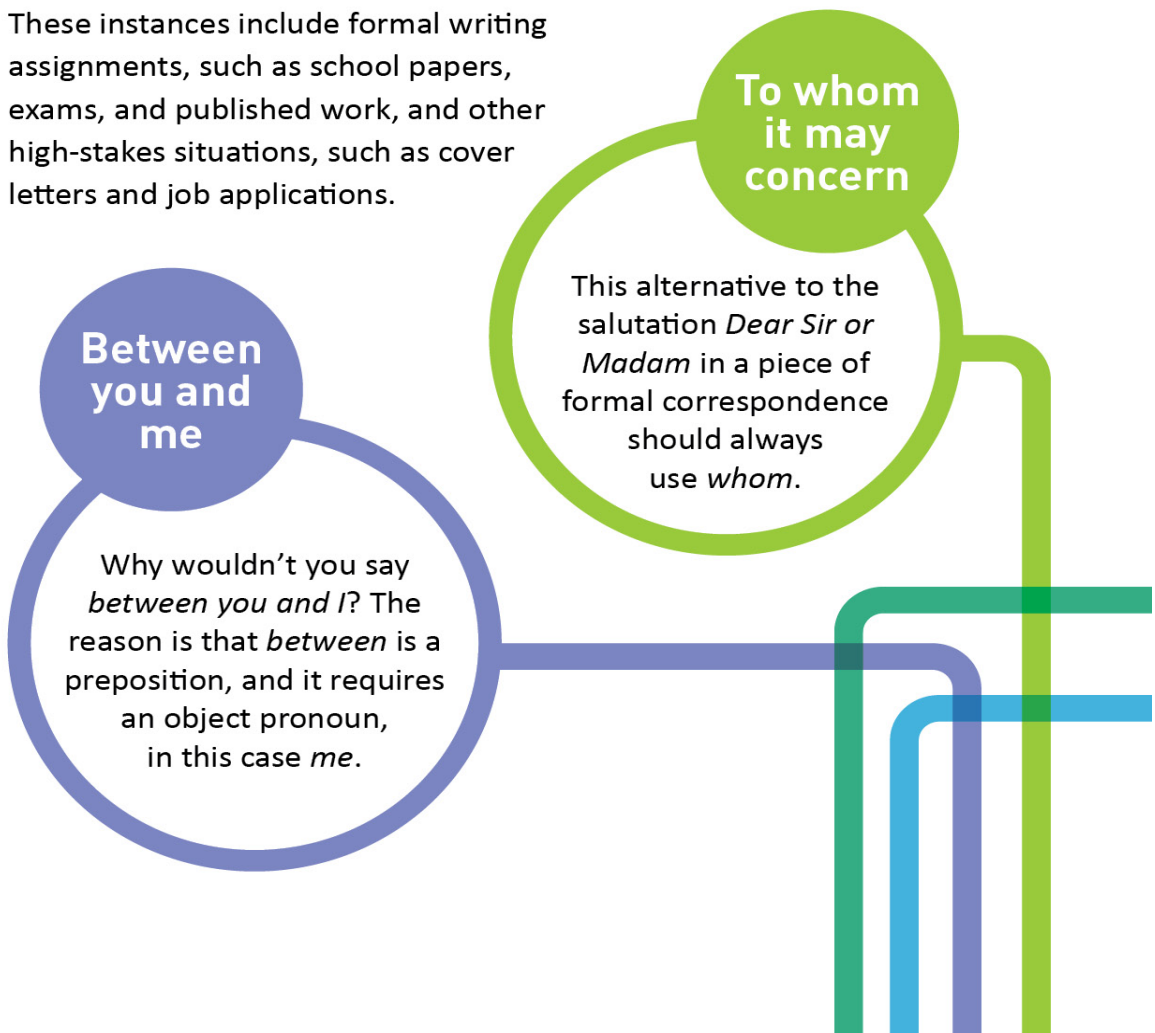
These instances include formal writing assignments, such as school papers, exams, and published work, and other high-stakes situations, such as cover letters and job applications.

To whom it may concern

This alternative to the salutation *Dear Sir or Madam* in a piece of formal correspondence should always use *whom*.

Between you and me

Why wouldn't you say *between you and I*? The reason is that *between* is a preposition, and it requires an object pronoun, in this case *me*.